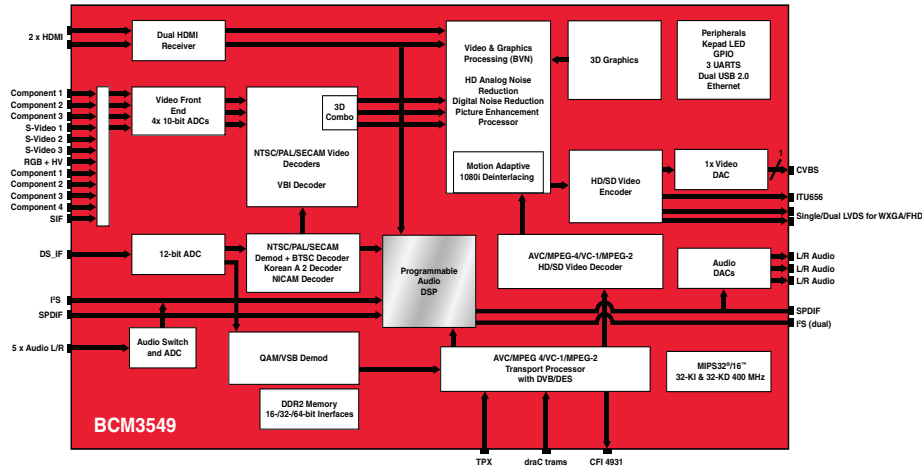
2 x HDMI

Dual HDMI Receiver

Component 1
Component 2
Component 3
S-Video 1
S-Video 2
S-Video 3
RGB + HV
Component 1
Component 2
Component 3
Component 4
SIF

Video Front End 4x 10-bit ADCs

NTSC/PAL/SECAM Video Decoders

VBI Decoder

3D Combo

Video & Graphics Processing (BVN)

HD Analog Noise Reduction
Digital Noise Reduction
Picture Enhancement Processor

Motion Adaptive 1080i Deinterlacing

3D Graphics

Peripherals
Kepad LED
GPIO
3 UARTS
Dual USB 2.0
Ethernet

HD/SD Video Encoder

1x Video DAC

1

CVBS

ITU656

Single/Dual LVDS for WXGA/FHD

DS_IF

12-bit ADC

NTSC/PAL/SECAM Demod + BTSC Decoder Korean A 2 Decoder NICAM Decoder

Programmable Audio DSP

AVC/MPEG-4/VC-1/MPEG-2 HD/SD Video Decoder

Audio DACs

L/R Audio
L/R Audio
L/R Audio

I²S

SPDIF

SPDIF

I²S (dual)

5 x Audio L/R

Audio Switch and ADC

QAM/VSB Demod

AVC/MPEG 4/VC-1/MPEG-2 Transport Processor with DVB/DES

MIPS32®/16™
32-KI & 32-KD 400 MHz

DDR2 Memory
16-/32-/64-bit Inerfaces

BCM3549

TPX

draC trams

CFI 4931